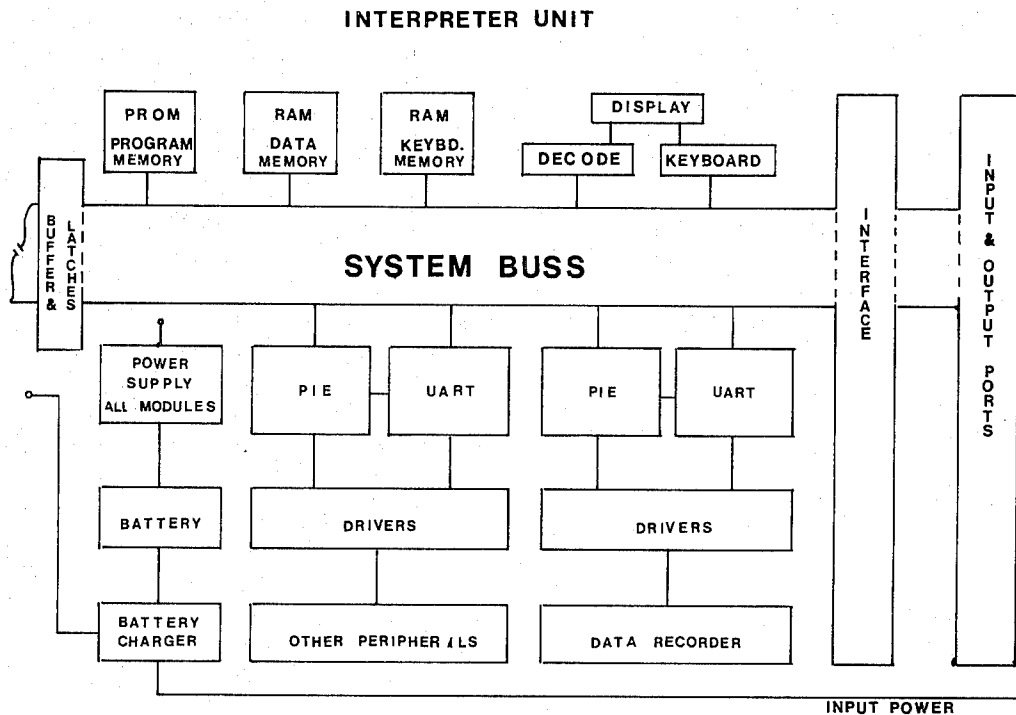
INTERPRETER UNIT

PROM PROGRAM MEMORY

RAM DATA MEMORY

RAM KEYBD. MEMORY

DISPLAY

DECODE

KEYBOARD

BUFFER & LATCHES

SYSTEM BUSS

INTERFACE

INPUT & OUTPUT PORTS

POWER SUPPLY ALL MODULES

PIE

UART

PIE

UART

BATTERY

DRIVERS

DRIVERS

BATTERY CHARGER

OTHER PERIPHERALS

DATA RECORDER

INPUT POWER